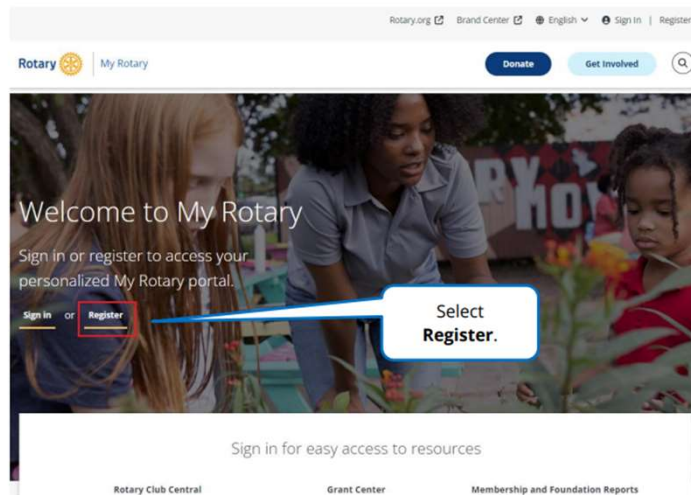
Rotary.org Brand Center English Sign In | Register

Rotary | My Rotary

Donate

Get Involved

Welcome to My Rotary

Sign in or register to access your personalized My Rotary portal.

Sign in or Register

Select **Register**.

Sign in for easy access to resources

Rotary Club Central

Grant Center

Membership and Foundation Reports